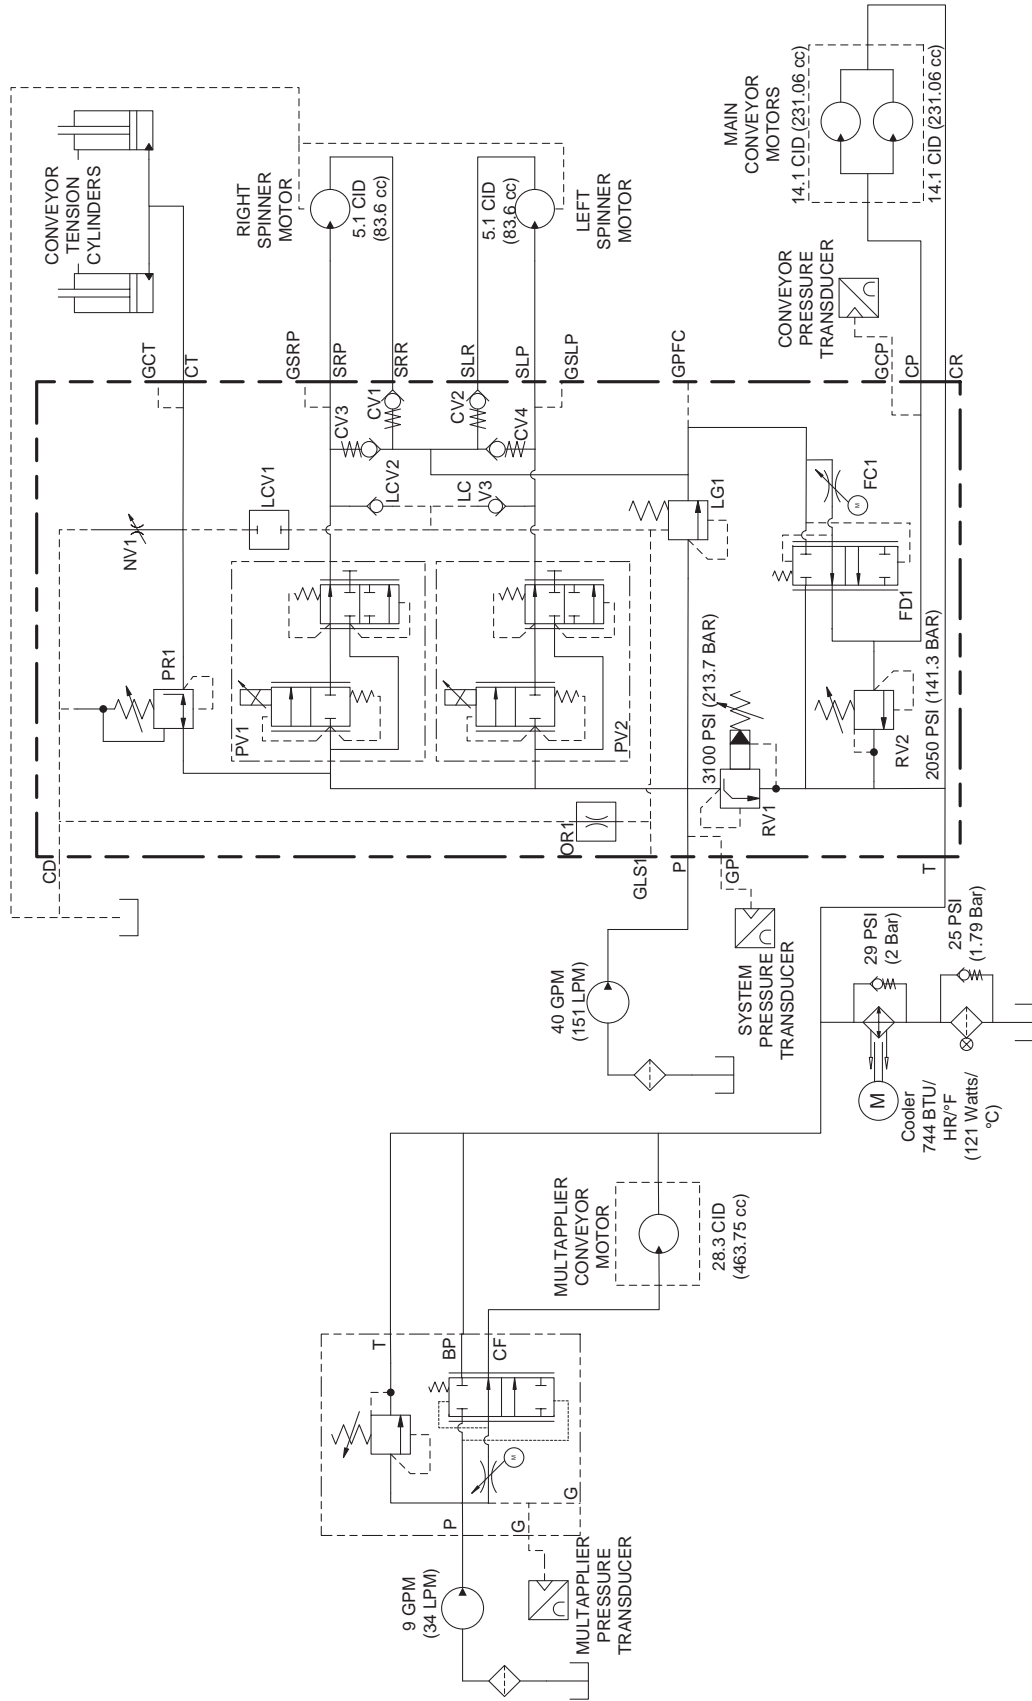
CONVEYOR TENSION CYLINDERS

RIGHT SPINNER MOTOR
5.1 CID (83.6 cc)

5.1 CID (83.6 cc)
LEFT SPINNER MOTOR

MAIN CONVEYOR MOTORS
14.1 CID (231.06 cc)
14.1 CID (231.06 cc)

CONVEYOR PRESSURE TRANSDUCER

GCT
CT
GSRP
SRP
SRR
SLR
SLP
GSLP
GPFC
GCP
CP
CR

CV3
CV1
CV2
CV4
LCV1
LCV2
LC V3
LG1
FC1
NV1
PR1
PV1
PV2
FD1
RV2
2050 PSI (141.3 BAR)
3100 PSI (213.7 BAR)
RV1
OR1
CD
GLS1
P
GP
T

40 GPM (151 LPM)

SYSTEM PRESSURE TRANSDUCER

29 PSI (2 Bar)
25 PSI (1.79 Bar)

M
Cooler 744 BTU/ HR/°F (121 Watts/ °C)

MULTAPPLIER CONVEYOR MOTOR
28.3 CID (463.75 cc)

T
BP
CF
M
P
G
G

9 GPM (34 LPM)

MULTAPPLIER PRESSURE TRANSDUCER